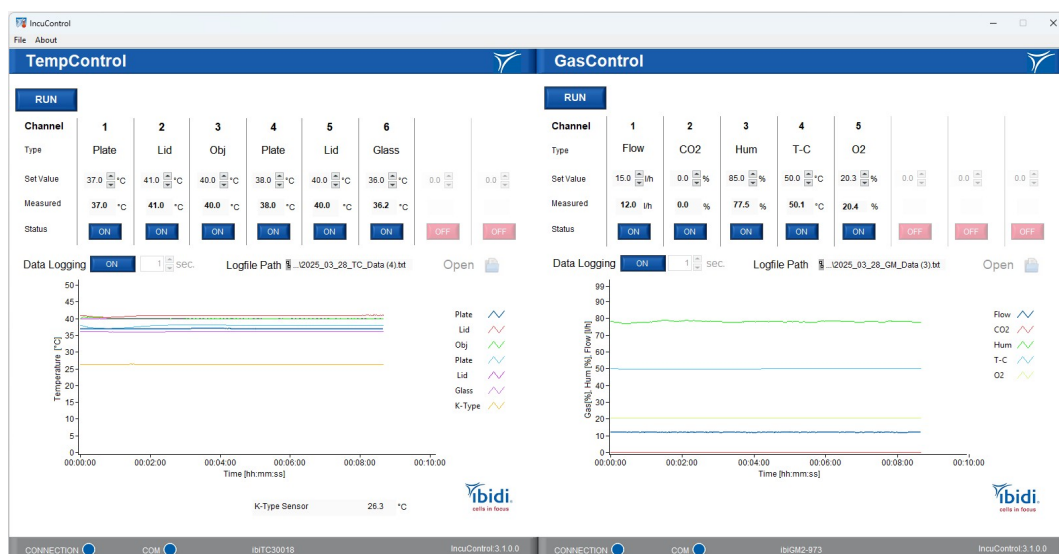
IncuControl
File About

TempControl

RUN

| Channel | 1 | 2 | 3 | 4 | 5 | 6 | | |
|---|---|---|---|---|---|---|---|---|
| Type | Plate | Lid | Obj | Plate | Lid | Glass | | |
| Set Value | 37.0 °C | 41.0 °C | 40.0 °C | 38.0 °C | 40.0 °C | 36.0 °C | 0.0 | 0.0 |
| Measured | 37.0 °C | 41.0 °C | 40.0 °C | 38.0 °C | 40.0 °C | 36.2 °C | | |
| Status | ON | ON | ON | ON | ON | ON | OFF | OFF |

Data Logging ON 1 sec. Logfile Path ...\2025_03_28_TC_Data (4).txt Open

50
45
40
35
30
25
20
15
10
5
0
Temperature [°C]
00:00:00 00:02:00 00:04:00 00:06:00 00:08:00 00:10:00
Time [hh:mm:ss]

Plate
Lid
Obj
Plate
Lid
Glass
K-Type

K-Type Sensor 26.3 °C

ibidi
cells in focus

CONNECTION COM ibITC30018 IncuControl:3.1.0.0

GasControl

RUN

| Channel | 1 | 2 | 3 | 4 | 5 | | | |
|---|---|---|---|---|---|---|---|---|
| Type | Flow | CO2 | Hum | T-C | O2 | | | |
| Set Value | 15.0 l/h | 0.0 % | 85.0 % | 50.0 °C | 20.3 % | 0.0 | 0.0 | 0.0 |
| Measured | 12.0 l/h | 0.0 % | 77.5 % | 50.1 °C | 20.4 % | | | |
| Status | ON | ON | ON | ON | ON | OFF | OFF | OFF |

Data Logging ON 1 sec. Logfile Path ...\2025_03_28_GM_Data (3).txt Open

99
90
80
70
60
50
40
30
20
10
0
Gas[%], Hum [%], Flow [l/h]
00:00:00 00:02:00 00:04:00 00:06:00 00:08:00 00:10:00
Time [hh:mm:ss]

Flow
CO2
Hum
T-C
O2

ibidi
cells in focus

CONNECTION COM ibiGM2-973 IncuControl:3.1.0.0